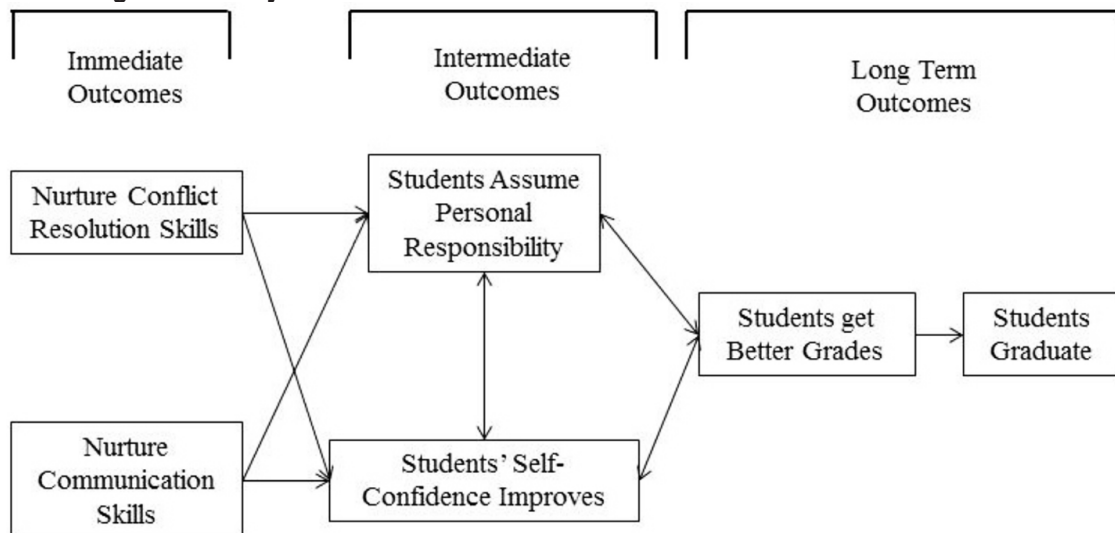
Immediate Outcomes

Intermediate Outcomes

Long Term Outcomes

Nurture Conflict Resolution Skills

Nurture Communication Skills

Students Assume Personal Responsibility

Students' Self-Confidence Improves

Students get Better Grades

Students Graduate